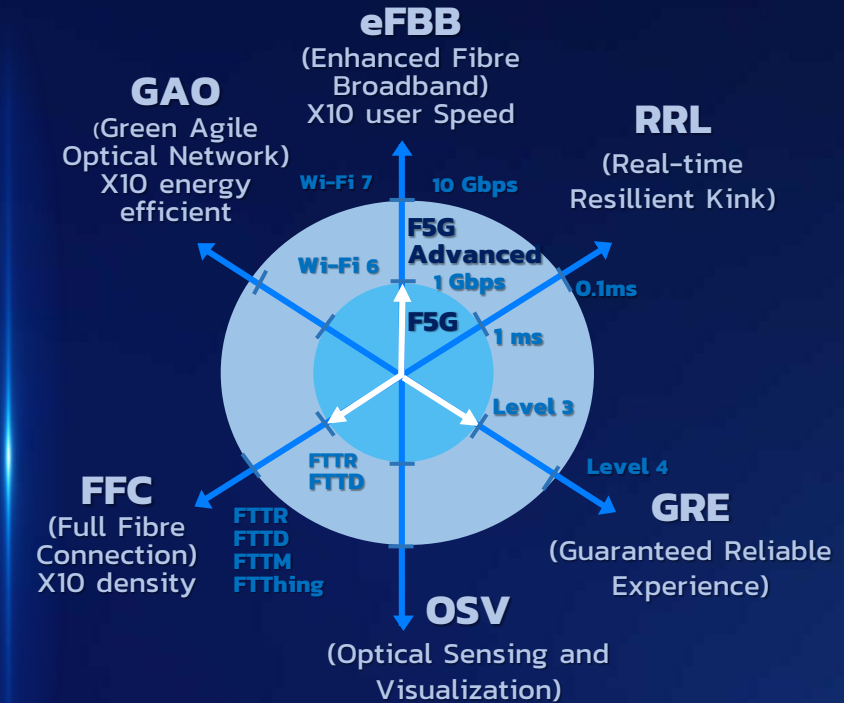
eFBB
(Enhanced Fibre Broadband)
X10 user Speed

GAO
(Green Agile Optical Network)
X10 energy efficient

RRL
(Real-time Resillient Kink)

Wi-Fi 7
10 Gbps
F5G Advanced
Wi-Fi 6
1 Gbps
0.1ms
F5G
1 ms
Level 3
Level 4
FTTR
FTTD

FFC
(Full Fibre Connection)
X10 density

FTTR
FTTD
FTTM
FTThing

GRE
(Guaranteed Reliable Experience)

OSV
(Optical Sensing and Visualization)